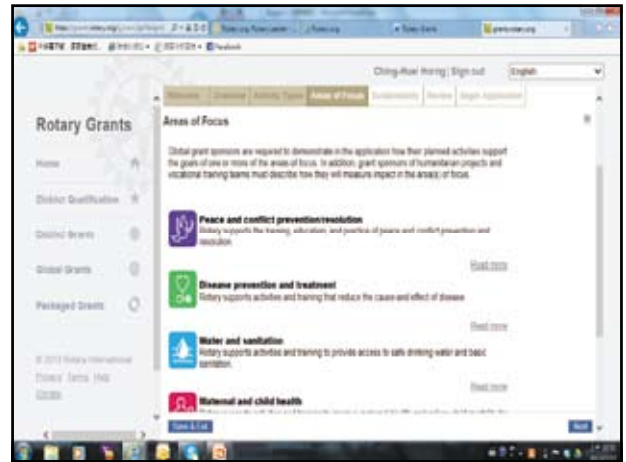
Ching-Huei Horng | Sign out

English

Welcome | Overview | Activity Types | Areas of Focus | Sustainability | Review | Begin Application

Rotary Grants

Home

District Qualification

District Grants

Global Grants

Packaged Grants

© 2013 Rotary International

Privacy Terms Help

Contact

Areas of Focus

Global grant sponsors are required to demonstrate in the application how their planned activities support the goals of one or more of the areas of focus. In addition, grant sponsors of humanitarian projects and vocational training teams must describe how they will measure impact in the area(s) of focus.

Peace and conflict prevention/resolution

Rotary supports the training, education, and practice of peace and conflict prevention and resolution.

Read more

Disease prevention and treatment

Rotary supports activities and training that reduce the cause and effect of disease.

Read more

Water and sanitation

Rotary supports activities and training to provide access to safe drinking water and basic sanitation.

Read more

Maternal and child health

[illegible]

Save & Exit

Next